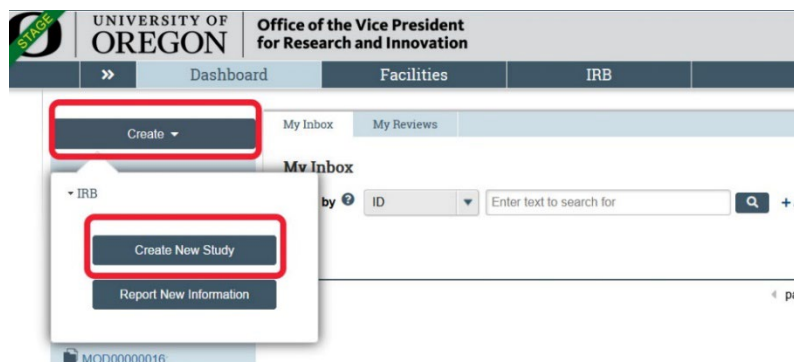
STAGE

UNIVERSITY OF OREGON

Office of the Vice President for Research and Innovation

»

Dashboard

Facilities

IRB

Create ▾

My Inbox

My Reviews

My Inbox

▾ IRB

by

ID

Enter text to search for

Create New Study

Report New Information

MOD00000016